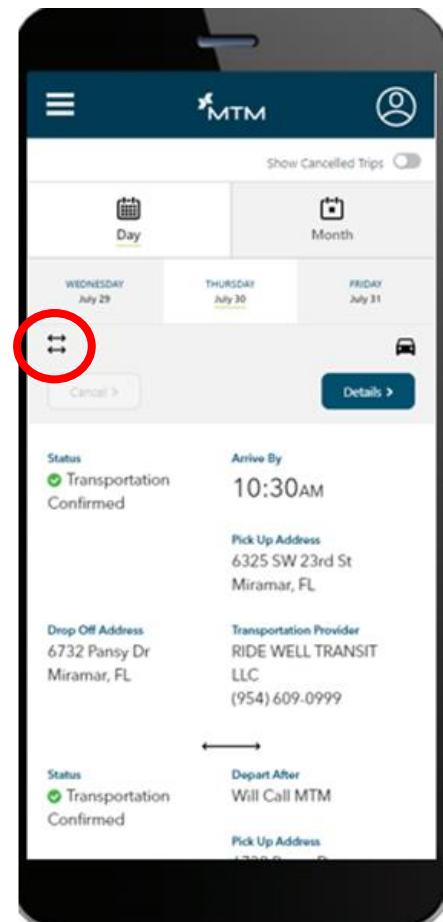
MTM

Show Cancelled Trips

Day

Month

WEDNESDAY
July 29

THURSDAY
July 30

FRIDAY
July 31

Cancel >

Details >

Status
Transportation Confirmed

Arrive By
10:30AM

Pick Up Address
6325 SW 23rd St
Miramar, FL

Drop Off Address
6732 Pansy Dr
Miramar, FL

Transportation Provider
RIDE WELL TRANSIT LLC
(954) 609-0999

Status
Transportation Confirmed

Depart After
Will Call MTM

Pick Up Address
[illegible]